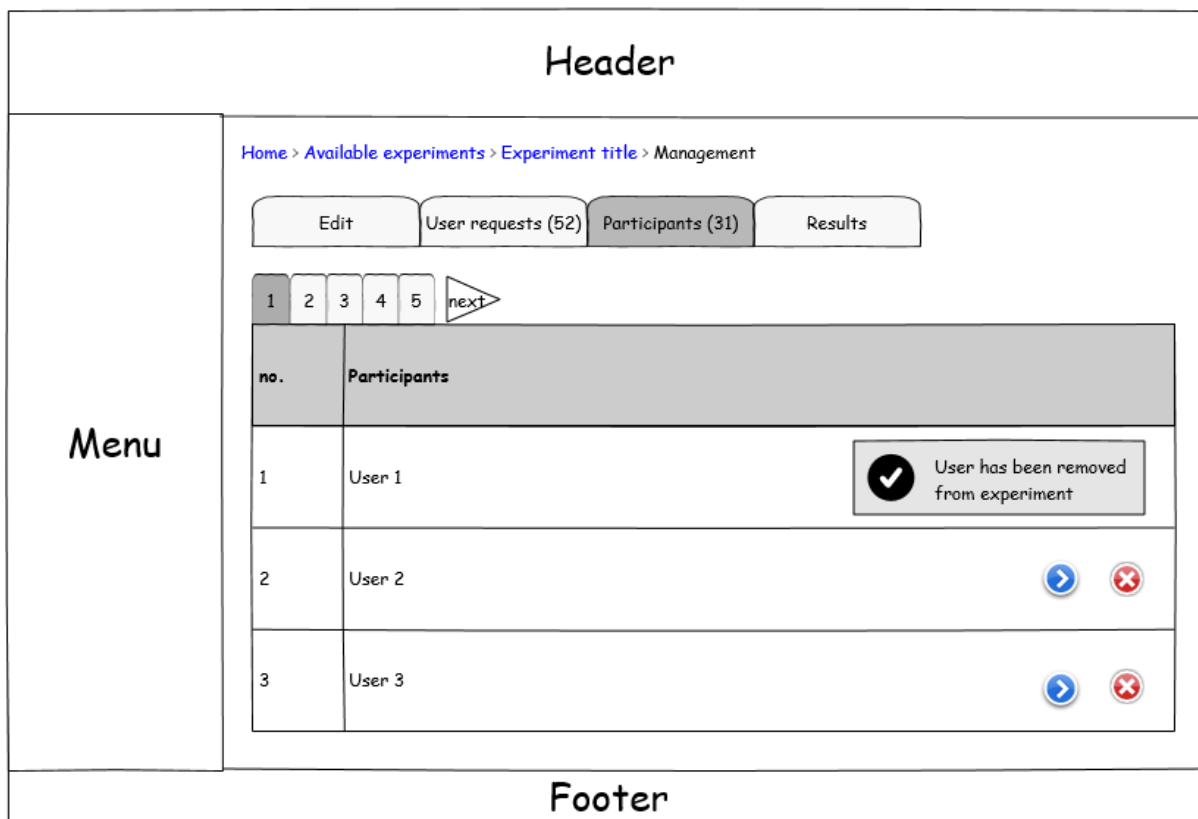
Header

Menu

Home > Available experiments > Experiment title > Management

Edit | User requests (52) | Participants (31) | Results

1 2 3 4 5 next

| no. | Participants |
|---|---|
| 1 | User 1 |
| 2 | User 2 |
| 3 | User 3 |

User has been removed from experiment

Footer